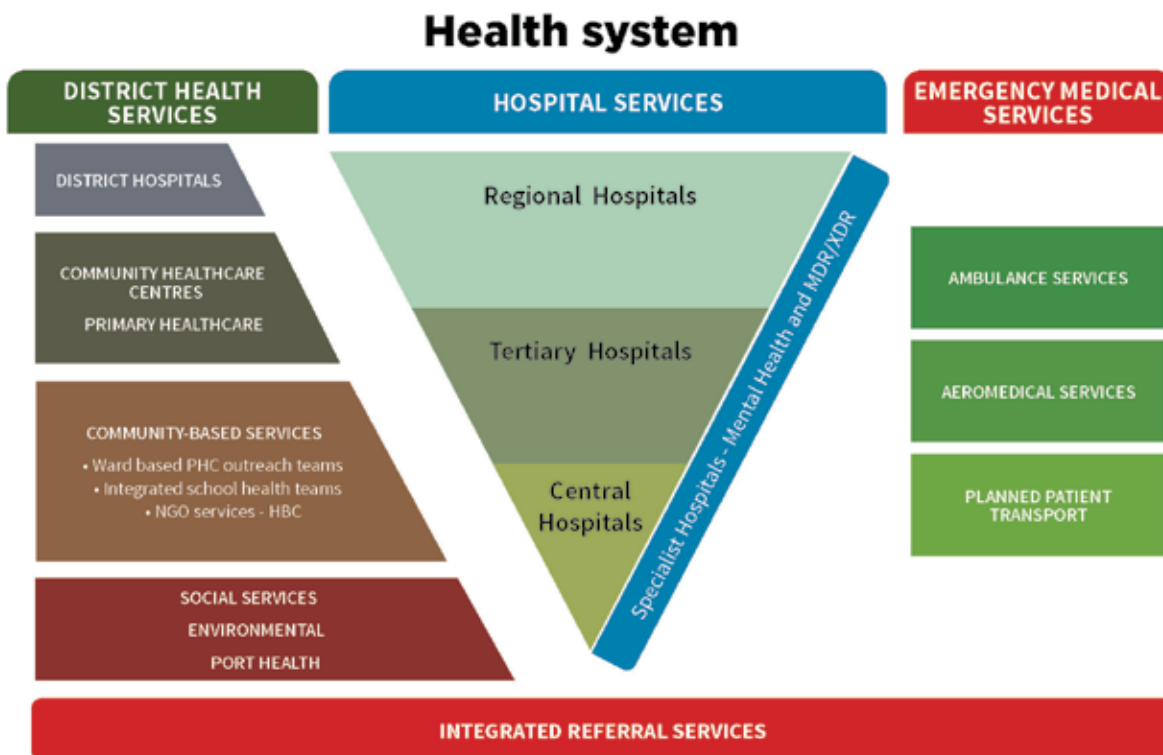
Health system

DISTRICT HEALTH SERVICES

HOSPITAL SERVICES

EMERGENCY MEDICAL SERVICES

DISTRICT HOSPITALS

COMMUNITY HEALTHCARE CENTRES

PRIMARY HEALTHCARE

COMMUNITY-BASED SERVICES

• Ward based PHC outreach teams
• Integrated school health teams
• NGO services - HBC

SOCIAL SERVICES

ENVIRONMENTAL

PORT HEALTH

Regional Hospitals

Tertiary Hospitals

Central Hospitals

Specialist Hospitals - Mental Health and MDR/XDR

AMBULANCE SERVICES

AEROMEDICAL SERVICES

PLANNED PATIENT TRANSPORT

INTEGRATED REFERRAL SERVICES